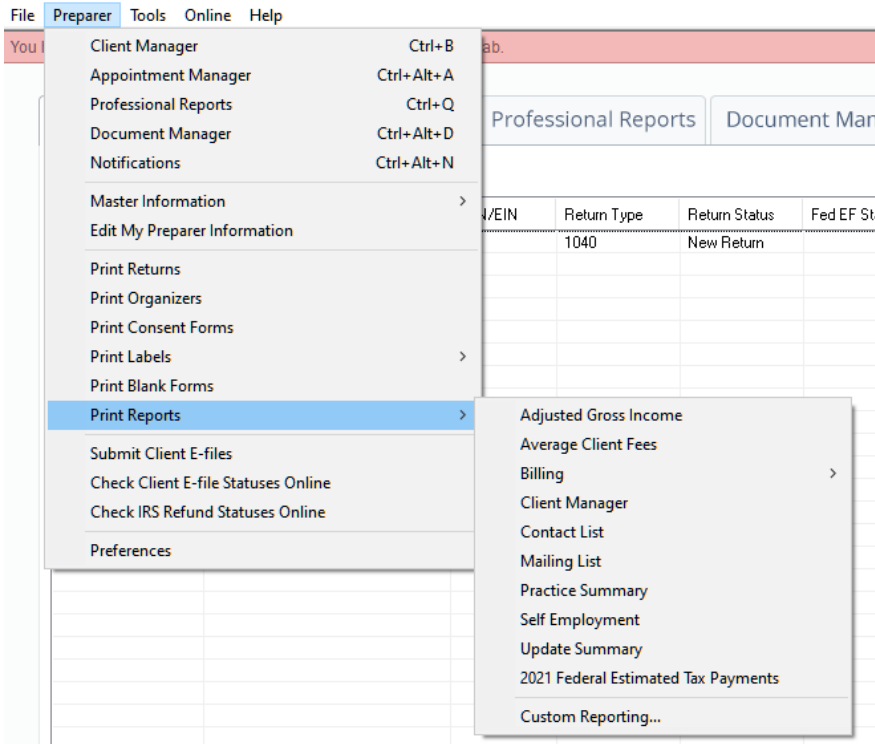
File Preparer Tools Online Help

You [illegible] ab.

Client Manager Ctrl+B
Appointment Manager Ctrl+Alt+A
Professional Reports Ctrl+Q
Document Manager Ctrl+Alt+D
Notifications Ctrl+Alt+N

Master Information >
Edit My Preparer Information

Print Returns
Print Organizers
Print Consent Forms
Print Labels >
Print Blank Forms
Print Reports >

Submit Client E-files
Check Client E-file Statuses Online
Check IRS Refund Statuses Online

Preferences

Professional Reports | Document Man

| /EIN | Return Type | Return Status | Fed EF St |
|---|---|---|---|
| | 1040 | New Return | |

Adjusted Gross Income
Average Client Fees
Billing >
Client Manager
Contact List
Mailing List
Practice Summary
Self Employment
Update Summary
2021 Federal Estimated Tax Payments

Custom Reporting...